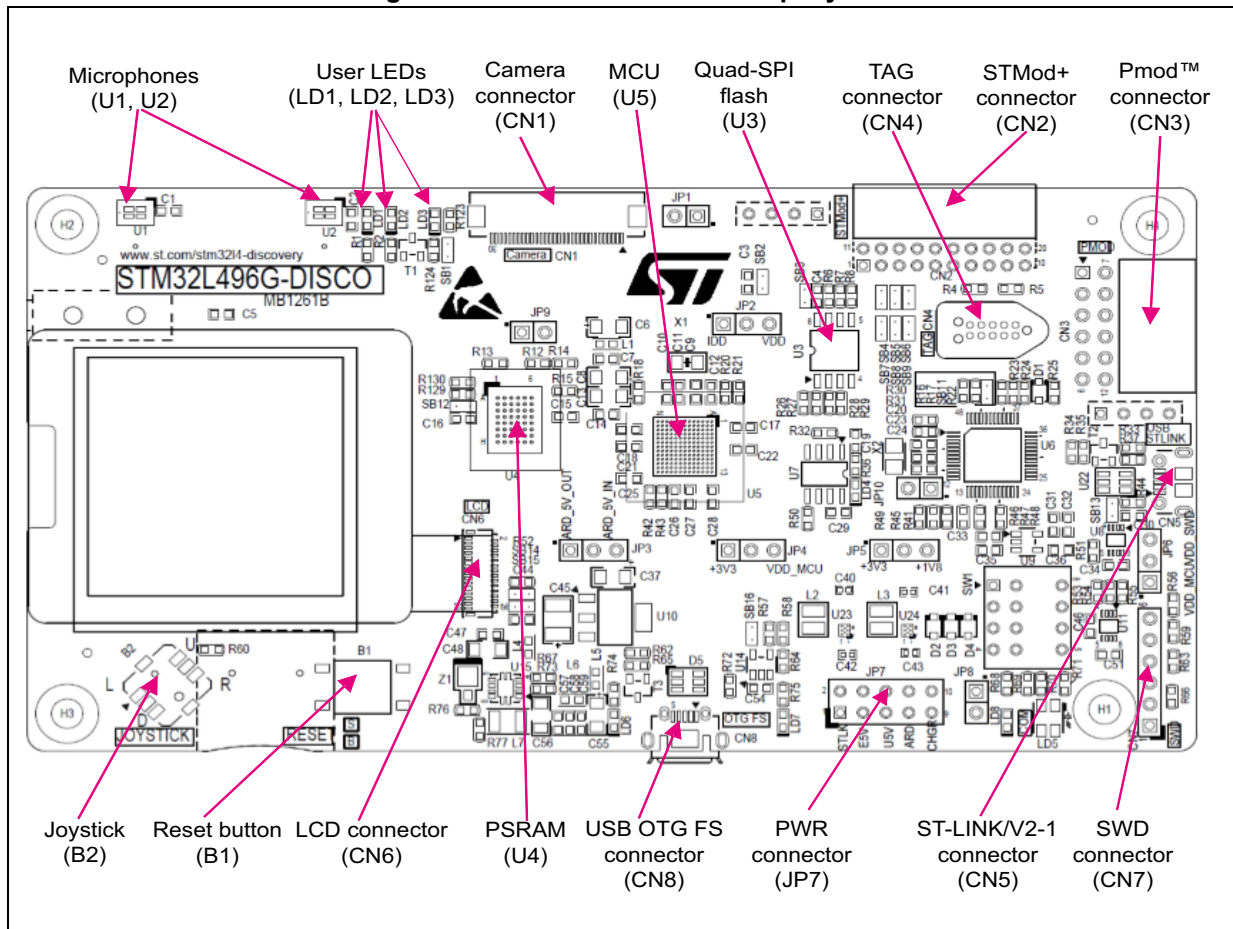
Microphones (U1, U2)

User LEDs (LD1, LD2, LD3)

Camera connector (CN1)

MCU (U5)

Quad-SPI flash (U3)

TAG connector (CN4)

STMod+ connector (CN2)

Pmod™ connector (CN3)

www.st.com/stm32l4-discovery

STM32L496G-DISCO

MB1261B

Camera CN1

JP1

JP2

IDD VDD

JP9

X1

U4

U5

U3

U6

U7

CN2

CN3

CN4

TAG

USB STLINK

LCD

CN6

ARD_5V_OUT

ARD_5V_IN

JP3

JP4

+3V3 VDD_MCU

JP5

+3V3 +1V8

JP10

CN5

JP6

U10

U23

U24

JP7

JP8

OTG FS

CN8

STLK E5V U5V ARD CHGR

B1

B2

JOYSTICK

RESET

L R

H1 H2 H3 H4

SWD

Joystick (B2)

Reset button (B1)

LCD connector (CN6)

PSRAM (U4)

USB OTG FS connector (CN8)

PWR connector (JP7)

ST-LINK/V2-1 connector (CN5)

SWD connector (CN7)